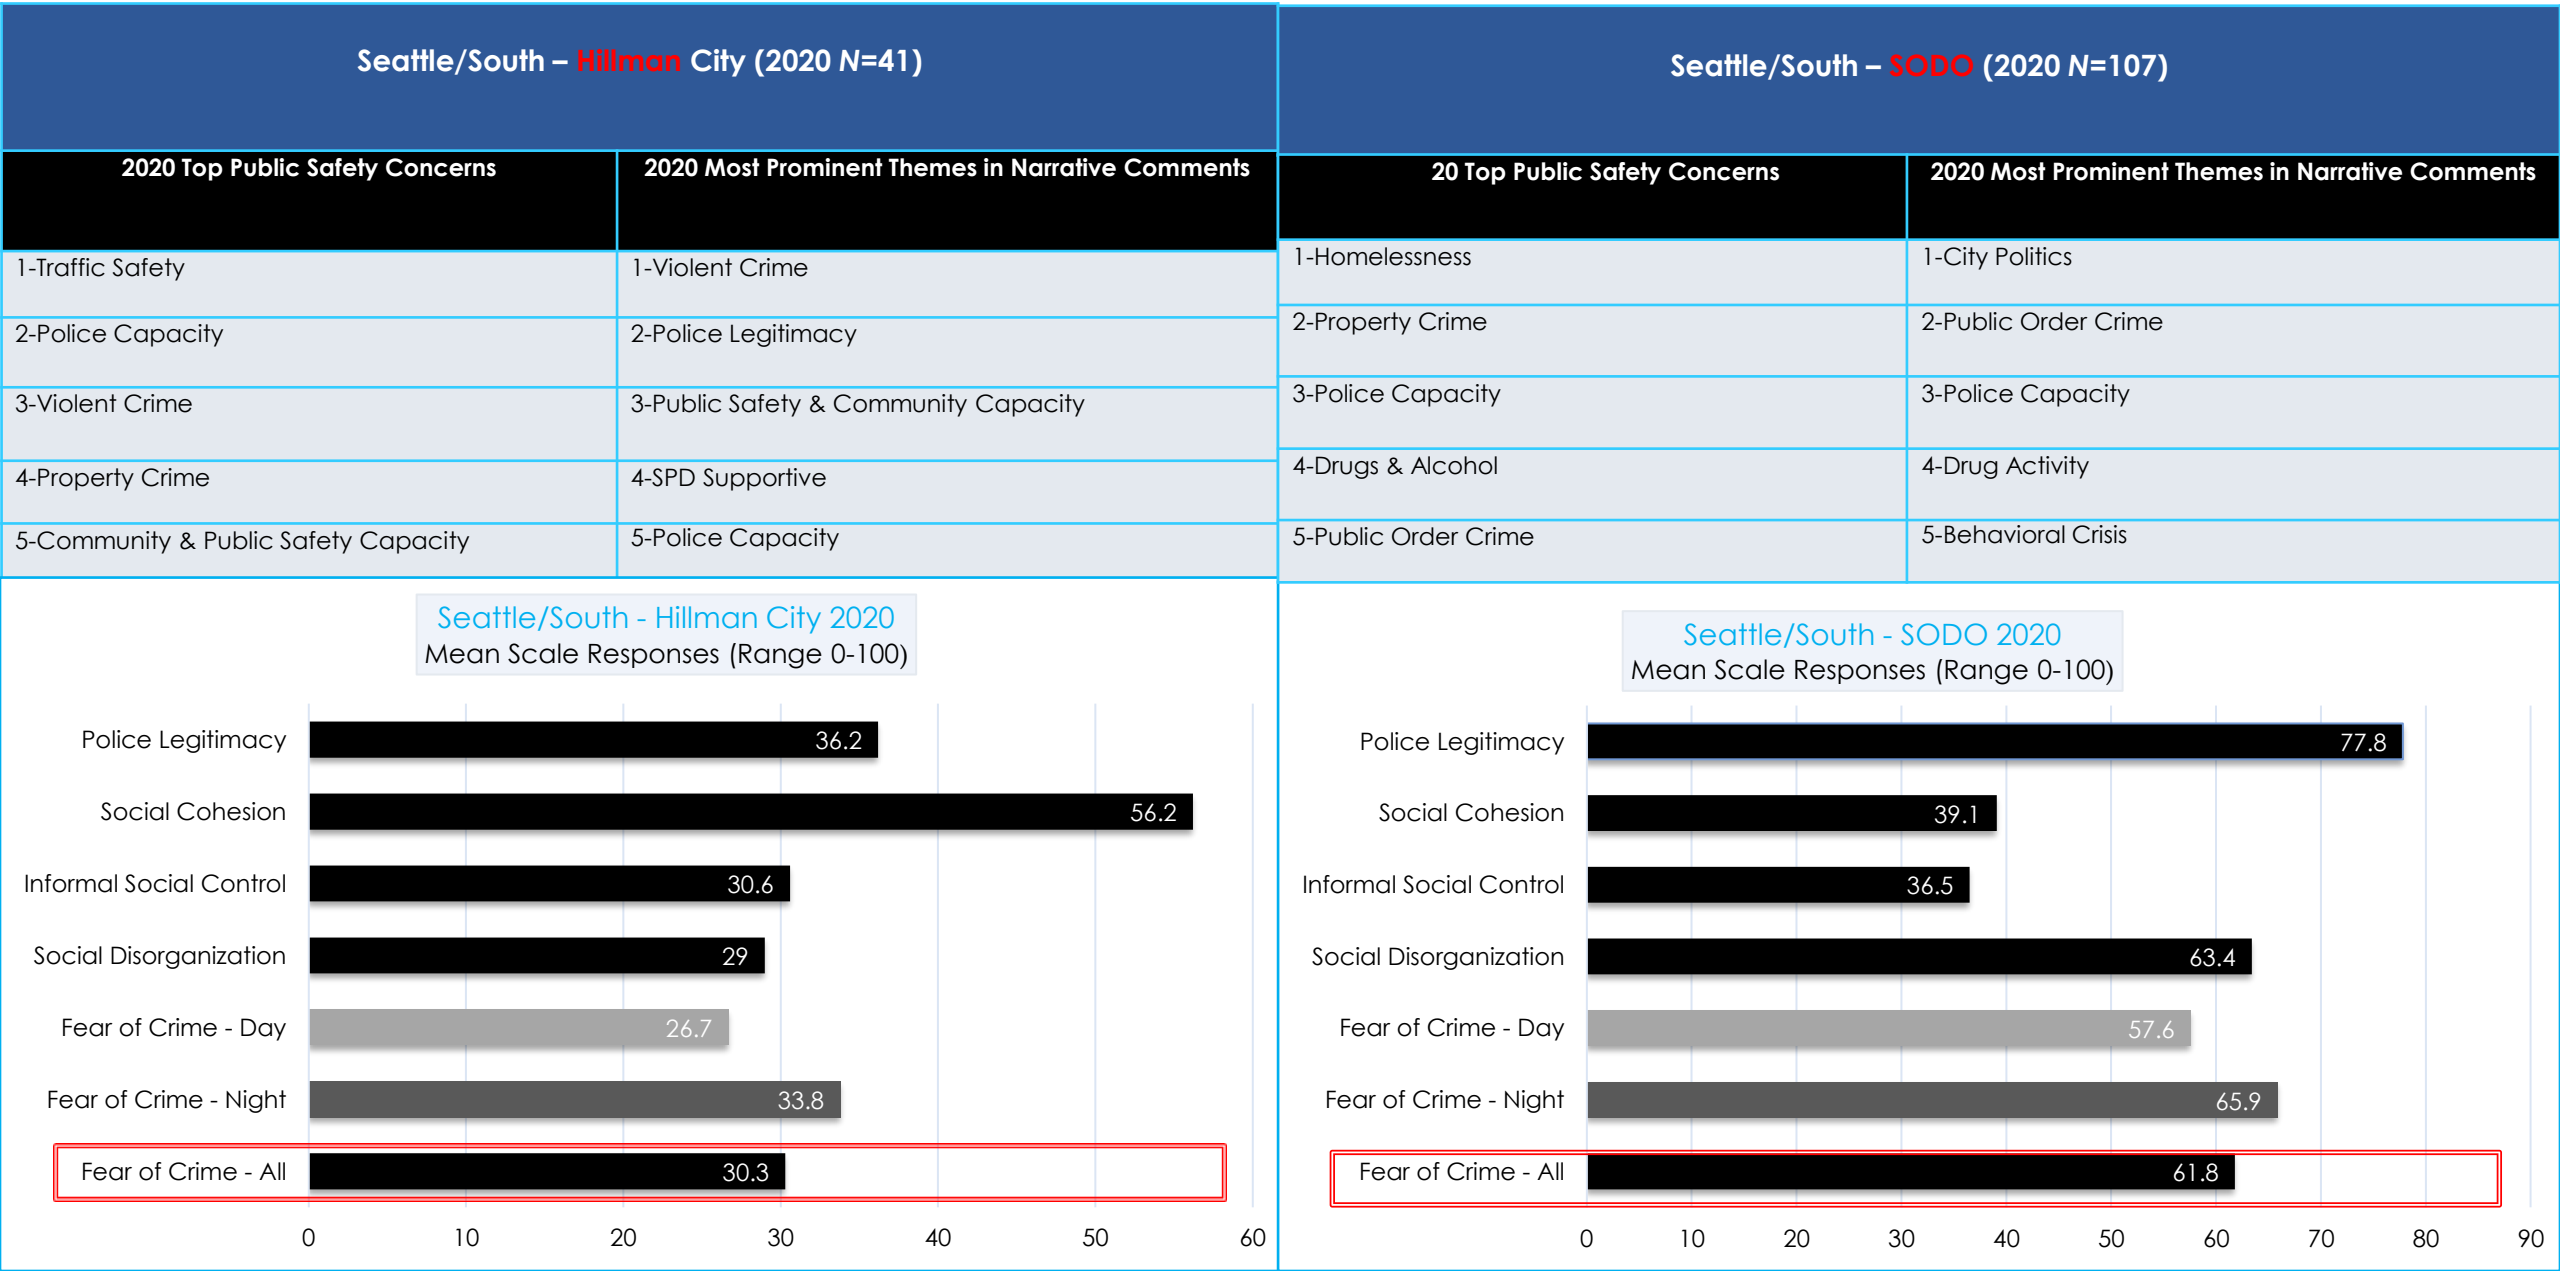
Seattle/South – Hillman City (2020 *N*=41)

| 2020 Top Public Safety Concerns | 2020 Most Prominent Themes in Narrative Comments |
|---|---|
| 1-Traffic Safety | 1-Violent Crime |
| 2-Police Capacity | 2-Police Legitimacy |
| 3-Violent Crime | 3-Public Safety & Community Capacity |
| 4-Property Crime | 4-SPD Supportive |
| 5-Community & Public Safety Capacity | 5-Police Capacity |

Seattle/South - Hillman City 2020
Mean Scale Responses (Range 0-100)

Police Legitimacy 36.2
Social Cohesion 56.2
Informal Social Control 30.6
Social Disorganization 29
Fear of Crime - Day 26.7
Fear of Crime - Night 33.8
Fear of Crime - All 30.3

0 10 20 30 40 50 60

Seattle/South – SODO (2020 *N*=107)

| 20 Top Public Safety Concerns | 2020 Most Prominent Themes in Narrative Comments |
|---|---|
| 1-Homelessness | 1-City Politics |
| 2-Property Crime | 2-Public Order Crime |
| 3-Police Capacity | 3-Police Capacity |
| 4-Drugs & Alcohol | 4-Drug Activity |
| 5-Public Order Crime | 5-Behavioral Crisis |

Seattle/South - SODO 2020
Mean Scale Responses (Range 0-100)

Police Legitimacy 77.8
Social Cohesion 39.1
Informal Social Control 36.5
Social Disorganization 63.4
Fear of Crime - Day 57.6
Fear of Crime - Night 65.9
Fear of Crime - All 61.8

0 10 20 30 40 50 60 70 80 90